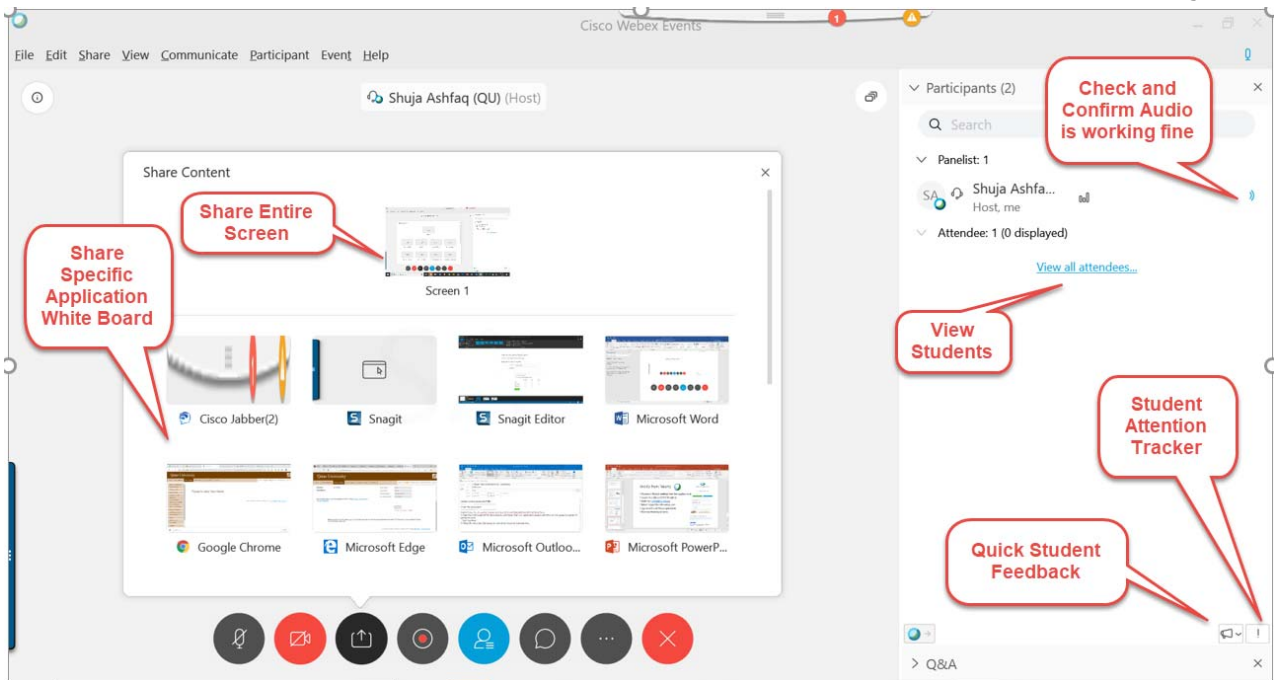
Cisco Webex Events

File Edit Share View Communicate Participant Event Help

Shuja Ashfaq (QU) (Host)

Share Content

Share Entire Screen

Screen 1

Share Specific Application White Board

Cisco Jabber(2)

Snagit

Snagit Editor

Microsoft Word

Google Chrome

Microsoft Edge

Microsoft Outloo...

Microsoft PowerP...

Participants (2)

Check and Confirm Audio is working fine

Search

Panelist: 1

SA Shuja Ashfa...

Host, me

Attendee: 1 (0 displayed)

View all attendees...

View Students

Student Attention Tracker

Quick Student Feedback

Q&A